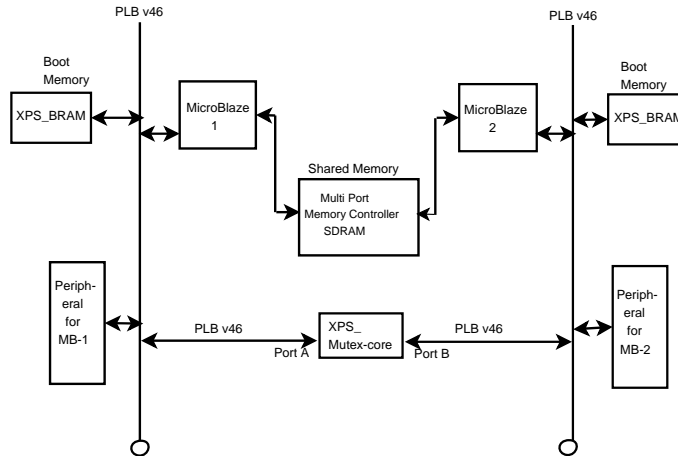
PLB v46

PLB v46

Boot Memory

XPS_BRAM

MicroBlaze 1

MicroBlaze 2

Boot Memory

XPS_BRAM

Shared Memory

Multi Port Memory Controller SDRAM

Peripheral for MB-1

PLB v46

XPS_ Mutex-core

PLB v46

Peripheral for MB-2

Port A

Port B